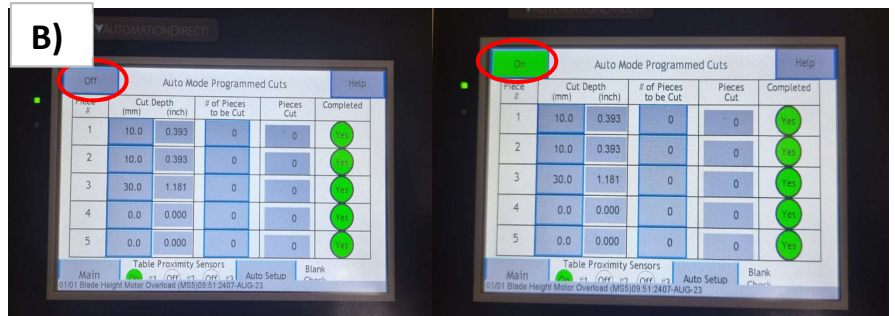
B)

AUTOMATIONDIRECT

Off

Auto Mode Programmed Cuts

Help

| Piece # | Cut Depth (mm) | Cut Depth (inch) | # of Pieces to be Cut | Pieces Cut | Completed |
|---|---|---|---|---|---|
| 1 | 10.0 | 0.393 | 0 | 0 | Yes |
| 2 | 10.0 | 0.393 | 0 | 0 | Yes |
| 3 | 30.0 | 1.181 | 0 | 0 | Yes |
| 4 | 0.0 | 0.000 | 0 | 0 | Yes |
| 5 | 0.0 | 0.000 | 0 | 0 | Yes |

Main

Table Proximity Sensors

On #1 Off #2 Off #3

Auto Setup

Blank Check

01/01 Blade Height Motor Overload (MS5)09:51:2407-AUG-23

On

Auto Mode Programmed Cuts

Help

| Piece # | Cut Depth (mm) | Cut Depth (inch) | # of Pieces to be Cut | Pieces Cut | Completed |
|---|---|---|---|---|---|
| 1 | 10.0 | 0.393 | 0 | 0 | Yes |
| 2 | 10.0 | 0.393 | 0 | 0 | Yes |
| 3 | 30.0 | 1.181 | 0 | 0 | Yes |
| 4 | 0.0 | 0.000 | 0 | 0 | Yes |
| 5 | 0.0 | 0.000 | 0 | 0 | Yes |

Main

Table Proximity Sensors

On #1 Off #2 Off #3

Auto Setup

Blank Check

01/01 Blade Height Motor Overload (MS5)09:51:2407-AUG-23